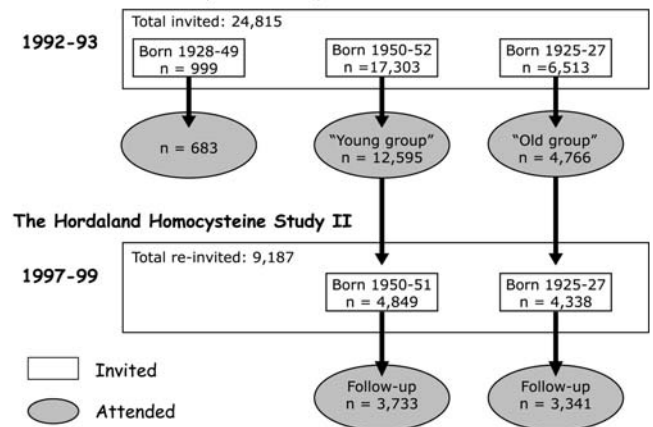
1992-93

Total invited: 24,815

Born 1928-49
n = 999

Born 1950-52
n =17,303

Born 1925-27
n =6,513

n = 683

"Young group"
n = 12,595

"Old group"
n = 4,766

The Hordaland Homocysteine Study II

1997-99

Total re-invited: 9,187

Born 1950-51
n = 4,849

Born 1925-27
n = 4,338

Follow-up
n = 3,733

Follow-up
n = 3,341

Invited

Attended